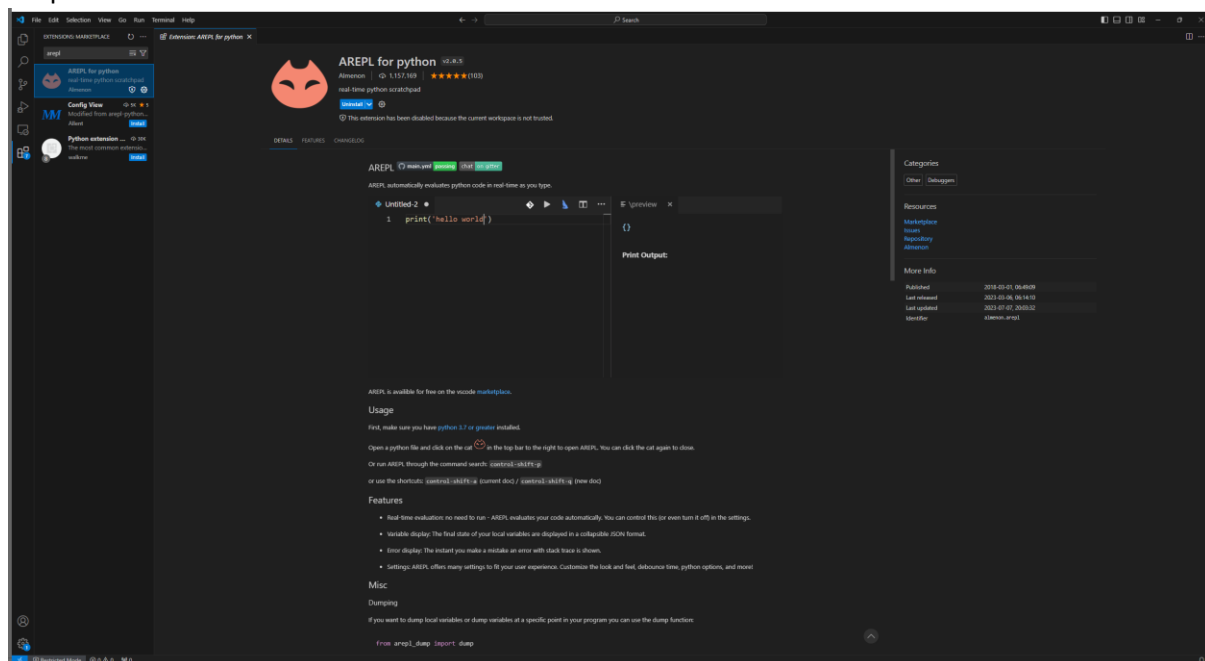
File Edit Selection View Go Run Terminal Help

Search

EXTENSIONS: MARKETPLACE

arepl

AREPL for python
real-time python scratchpad
Almenon

Config View
Modified from arepl-python...
Albert
Install

Python extension ...
The most common extensio...
walkme
Install

Extension: AREPL for python

AREPL for python v2.0.5
Almenon | 1,157,169 | ★★★★★(103)
real-time python scratchpad
Uninstall
This extension has been disabled because the current workspace is not trusted.

DETAILS FEATURES CHANGELOG

AREPL main.yml passing chat on gitter

AREPL automatically evaluates python code in real-time as you type.

Untitled-2 ●
1 print('hello world')

\preview
{}
Print Output:

AREPL is available for free on the vscode marketplace.

Usage

First, make sure you have python 3.7 or greater installed.

Open a python file and click on the cat in the top bar to the right to open AREPL. You can click the cat again to close.

Or run AREPL through the command search: control-shift-p

or use the shortcuts: control-shift-a (current doc) / control-shift-q (new doc)

Features

• Real-time evaluation: no need to run - AREPL evaluates your code automatically. You can control this (or even turn it off) in the settings.

• Variable display: The final state of your local variables are displayed in a collapsible JSON format.

• Error display: The instant you make a mistake an error with stack trace is shown.

• Settings: AREPL offers many settings to fit your user experience. Customize the look and feel, debounce time, python options, and more!

Misc

Dumping

If you want to dump local variables or dump variables at a specific point in your program you can use the dump function:

from arepl_dump import dump

Categories
Other Debuggers

Resources
Marketplace
Issues
Repository
Almenon

More Info
Published 2018-03-01, 06:49:09
Last released 2023-02-08, 06:14:10
Last updated 2023-07-07, 20:03:32
Identifier almenon.arepl

Restricted Mode 0 0 0